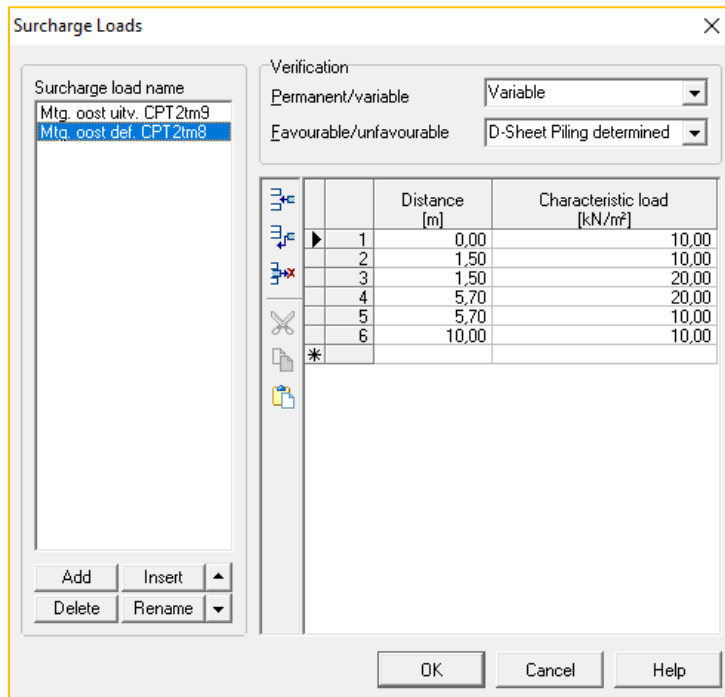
Surcharge Loads

Surcharge load name

Mtg. oost uitv. CPT2tm9
Mtg. oost def. CPT2tm8

Add | Insert
Delete | Rename

Verification

Permanent/variable: Variable

Favourable/unfavourable: D-Sheet Piling determined

| | | Distance [m] | Characteristic load [kN/m²] |
|---|---|---|---|
| ▶ | 1 | 0,00 | 10,00 |
| | 2 | 1,50 | 10,00 |
| | 3 | 1,50 | 20,00 |
| | 4 | 5,70 | 20,00 |
| | 5 | 5,70 | 10,00 |
| | 6 | 10,00 | 10,00 |
| * | | | |

OK | Cancel | Help